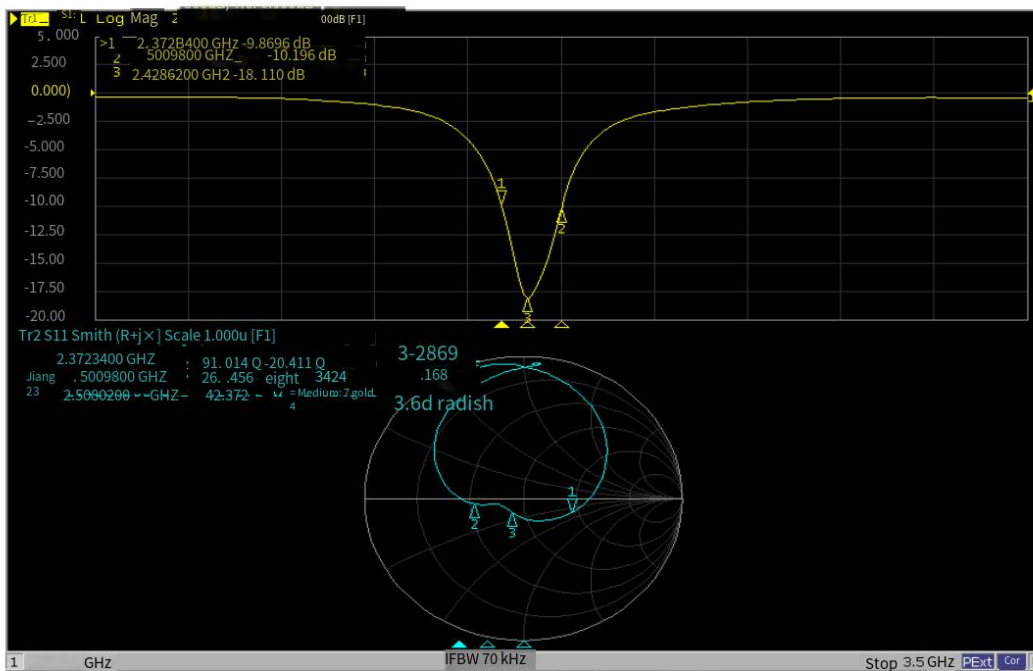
Tr1 S1: L Log Mag 2 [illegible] 00dB [F1]
5.000
2.500
0.000)
-2.500
-5.000
-7.500
-10.00
-12.50
-15.00
-17.50
-20.00

>1 2.372B400 GHz -9.8696 dB
2 5009800 GHZ_ -10.196 dB
3 2.4286200 GH2 -18.110 dB

1
2
3

Tr2 S11 Smith (R+j×) Scale 1.000u [F1]
2.3723400 GHZ : 91.014 Ω -20.411 Ω
Jiang .5009800 GHZ : 26. .456 eight 3424
23 2.5000200 - -GHZ - 42.372 - - =Medium: 7 gold 4
3-2869
.168
3.6d radish

1
2
3

1 GHz IFBW 70 kHz Stop 3.5 GHz PExt Cor